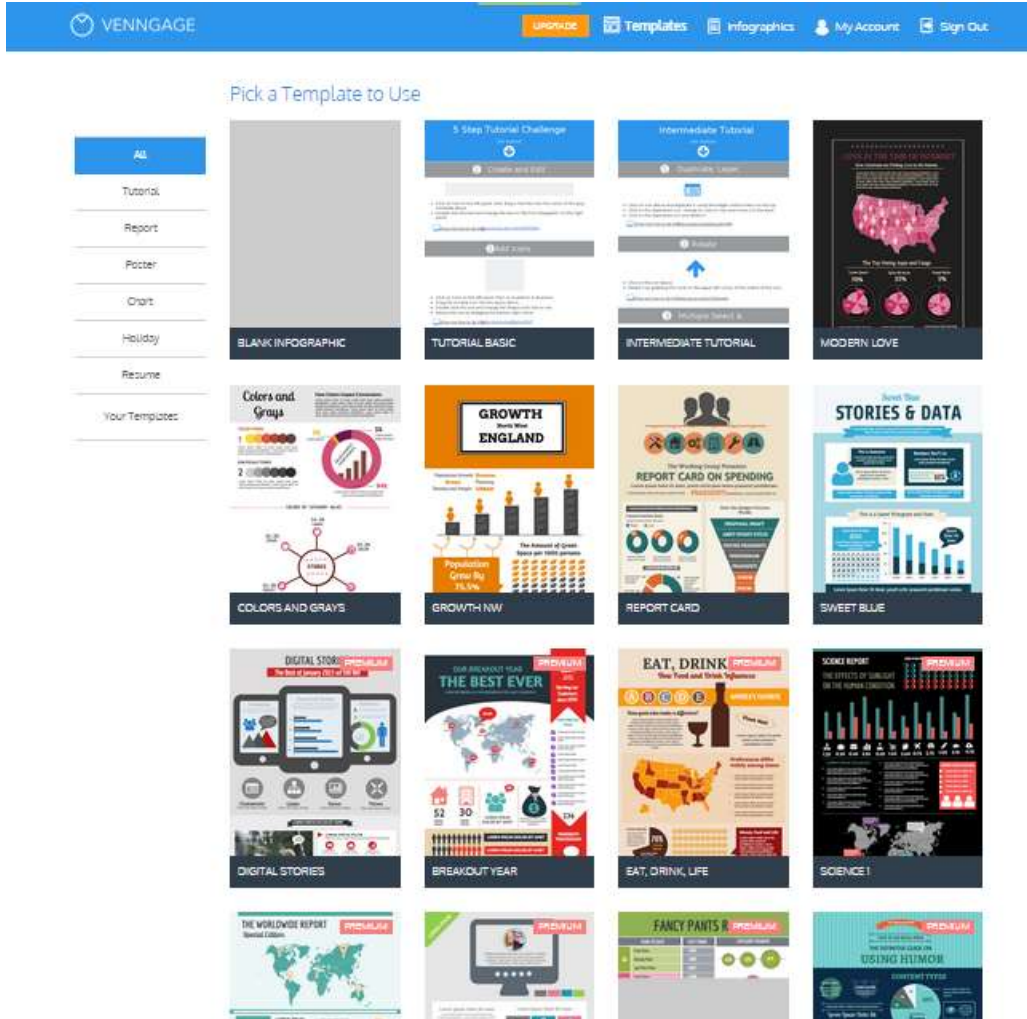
VENNGAGE

UPGRADE Templates Infographics My Account Sign Out

Pick a Template to Use

All
Tutorial
Report
Poster
Chart
Holiday
Resume
Your Templates

BLANK INFOGRAPHIC

5 Step Tutorial Challenge
Create and Edit
Add Icons
TUTORIAL BASIC

Intermediate Tutorial
Duplicate Layer
Rotate
Multiple Select &
INTERMEDIATE TUTORIAL

MODERN LOVE

Colors and Grays
COLORS AND GRAYS

GROWTH
North West
ENGLAND
Population Grew By 7.5%
GROWTH NW

REPORT CARD ON SPENDING
REPORT CARD

Sweet Blue
STORIES & DATA
SWEET BLUE

DIGITAL STORI
PREMIUM
DIGITAL STORIES

PREMIUM
THE BEST EVER
BREAKOUT YEAR

EAT, DRINK
PREMIUM
EAT, DRINK, LIFE

SCIENCE REPORT
PREMIUM
SCIENCE I

THE WORLDWIDE REPORT
PREMIUM

PREMIUM

FANCY PANTS R
PREMIUM

PREMIUM
USING HUMOR